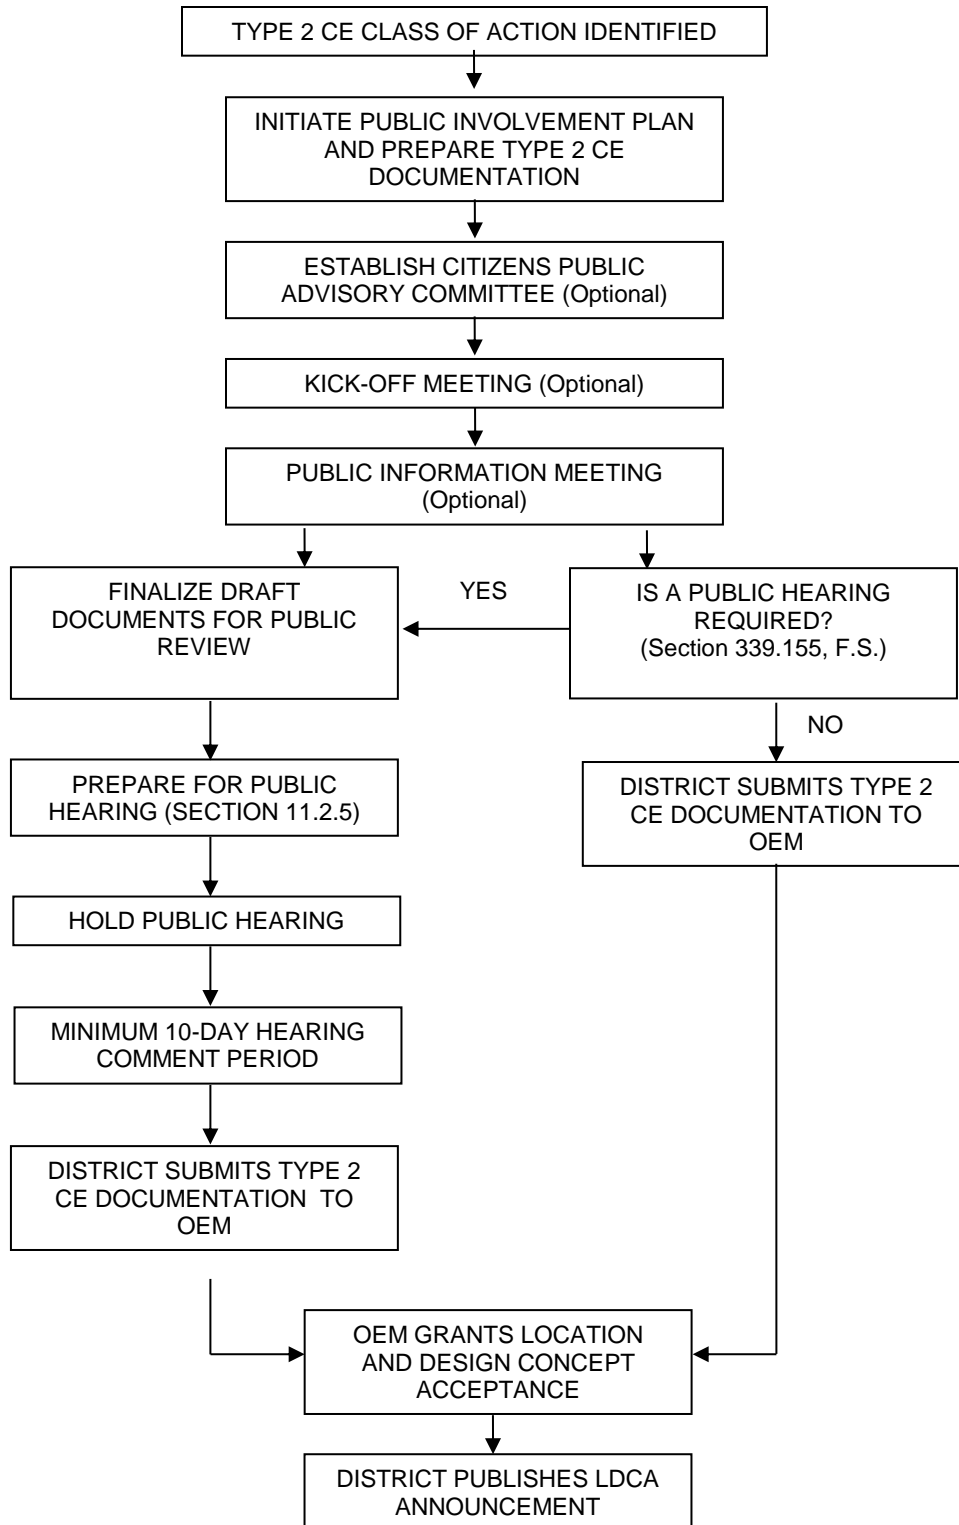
TYPE 2 CE CLASS OF ACTION IDENTIFIED

INITIATE PUBLIC INVOLVEMENT PLAN AND PREPARE TYPE 2 CE DOCUMENTATION

ESTABLISH CITIZENS PUBLIC ADVISORY COMMITTEE (Optional)

KICK-OFF MEETING (Optional)

PUBLIC INFORMATION MEETING (Optional)

FINALIZE DRAFT DOCUMENTS FOR PUBLIC REVIEW

YES

IS A PUBLIC HEARING REQUIRED? (Section 339.155, F.S.)

NO

PREPARE FOR PUBLIC HEARING (SECTION 11.2.5)

DISTRICT SUBMITS TYPE 2 CE DOCUMENTATION TO OEM

HOLD PUBLIC HEARING

MINIMUM 10-DAY HEARING COMMENT PERIOD

DISTRICT SUBMITS TYPE 2 CE DOCUMENTATION TO OEM

OEM GRANTS LOCATION AND DESIGN CONCEPT ACCEPTANCE

DISTRICT PUBLISHES LDCA ANNOUNCEMENT